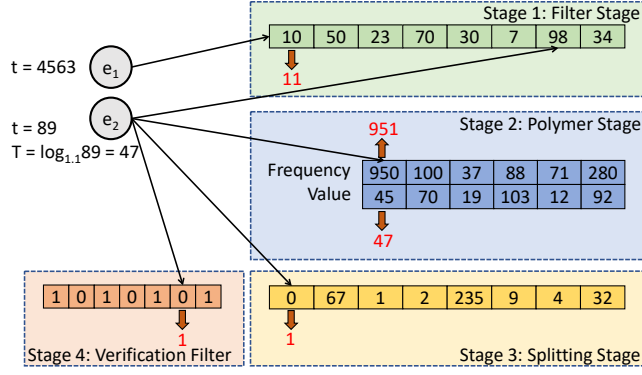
Stage 1: Filter Stage

| 10 | 50 | 23 | 70 | 30 | 7 | 98 | 34 |
|---|---|---|---|---|---|---|---|

11

t = 4563 $e_1$

t = 89 $e_2$

$T = \log_{1.1}89 = 47$

Stage 2: Polymer Stage

951

| Frequency | 950 | 100 | 37 | 88 | 71 | 280 |
|---|---|---|---|---|---|---|
| Value | 45 | 70 | 19 | 103 | 12 | 92 |

47

| 1 | 0 | 1 | 0 | 1 | 0 | 1 |
|---|---|---|---|---|---|---|

1

Stage 4: Verification Filter

| 0 | 67 | 1 | 2 | 235 | 9 | 4 | 32 |
|---|---|---|---|---|---|---|---|

1

Stage 3: Splitting Stage